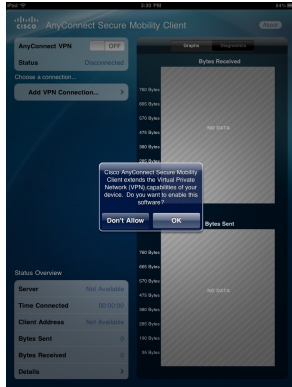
iPad 3:30 PM 84%

cisco AnyConnect Secure Mobility Client

About

AnyConnect VPN OFF

Status Disconnected

Choose a connection...

Add VPN Connection...

Graphs Diagnostics

Bytes Received

760 Bytes

665 Bytes

570 Bytes

475 Bytes

380 Bytes

285 Bytes

NO DATA

Cisco AnyConnect Secure Mobility Client extends the Virtual Private Network (VPN) capabilities of your device. Do you want to enable this software?

Don't Allow OK

Bytes Sent

760 Bytes

665 Bytes

570 Bytes

475 Bytes

380 Bytes

285 Bytes

190 Bytes

95 Bytes

NO DATA

Status Overview

Server Not Available

Time Connected 00:00:00

Client Address Not Available

Bytes Sent 0

Bytes Received 0

Details